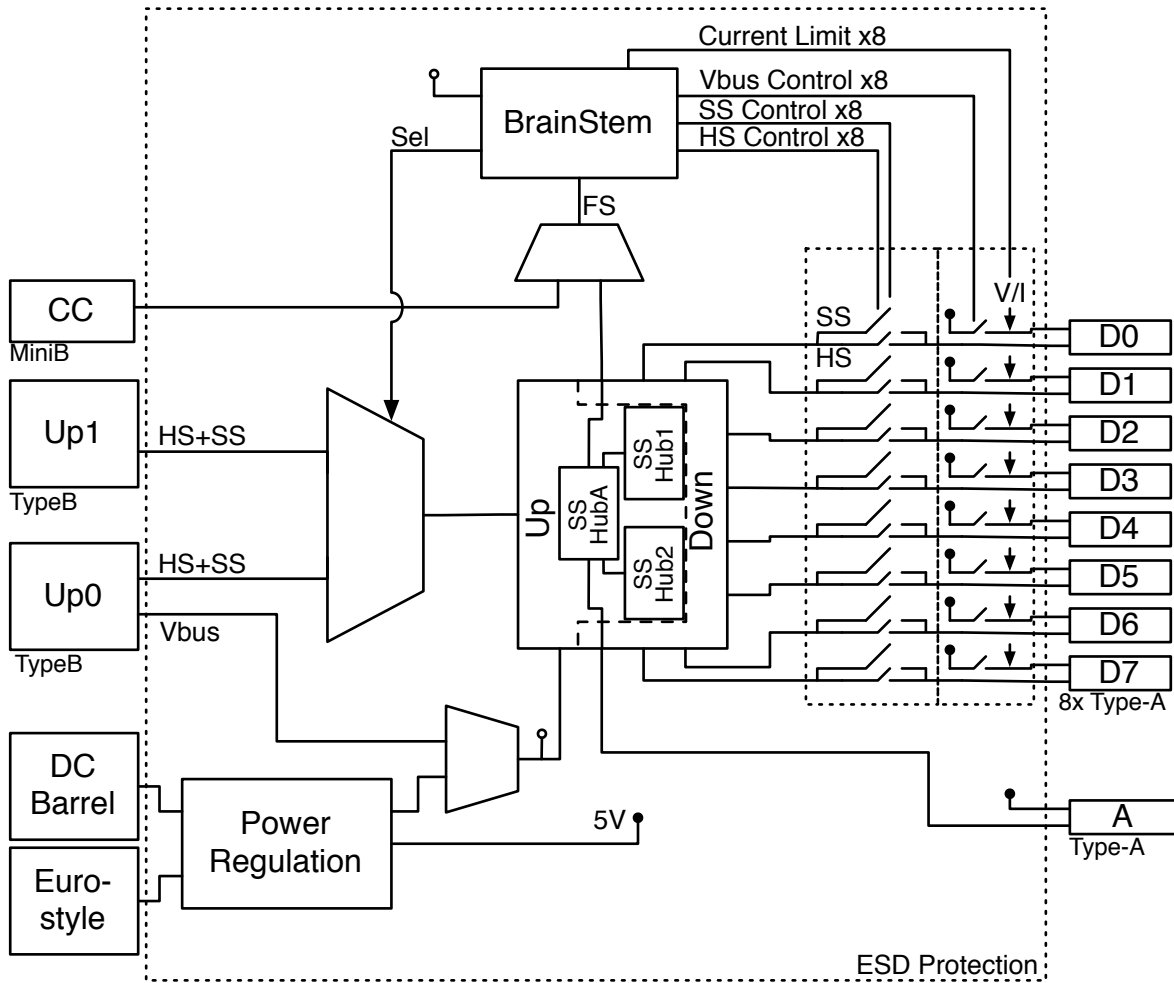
Current Limit x8
Vbus Control x8
SS Control x8
HS Control x8
BrainStem
Sel
FS
CC
MiniB
V/I
SS
HS
D0
D1
D2
D3
D4
D5
D6
D7
8x Type-A
Up1
TypeB
HS+SS
Up0
TypeB
HS+SS
Vbus
Up
SS HubA
SS Hub1
SS Hub2
Down
DC Barrel
Euro-style
Power Regulation
5V
A
Type-A
ESD Protection